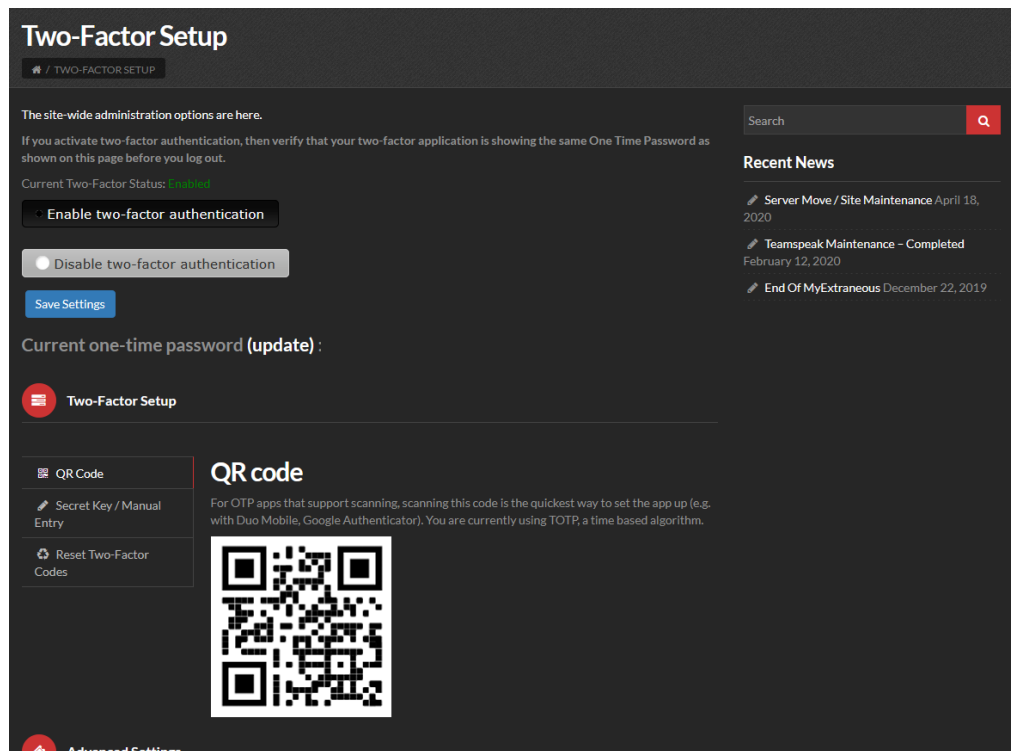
Two-Factor Setup

/ TWO-FACTOR SETUP

The site-wide administration options are here.

If you activate two-factor authentication, then verify that your two-factor application is showing the same One Time Password as shown on this page before you log out.

Current Two-Factor Status: Enabled

Enable two-factor authentication

Disable two-factor authentication

Save Settings

Current one-time password (update) :

Two-Factor Setup

QR Code

Secret Key / Manual Entry

Reset Two-Factor Codes

QR code

For OTP apps that support scanning, scanning this code is the quickest way to set the app up (e.g. with Duo Mobile, Google Authenticator). You are currently using TOTP, a time based algorithm.

Advanced Settings

Search

Recent News

Server Move / Site Maintenance April 18, 2020

Teamspeak Maintenance – Completed February 12, 2020

End Of MyExtraneous December 22, 2019